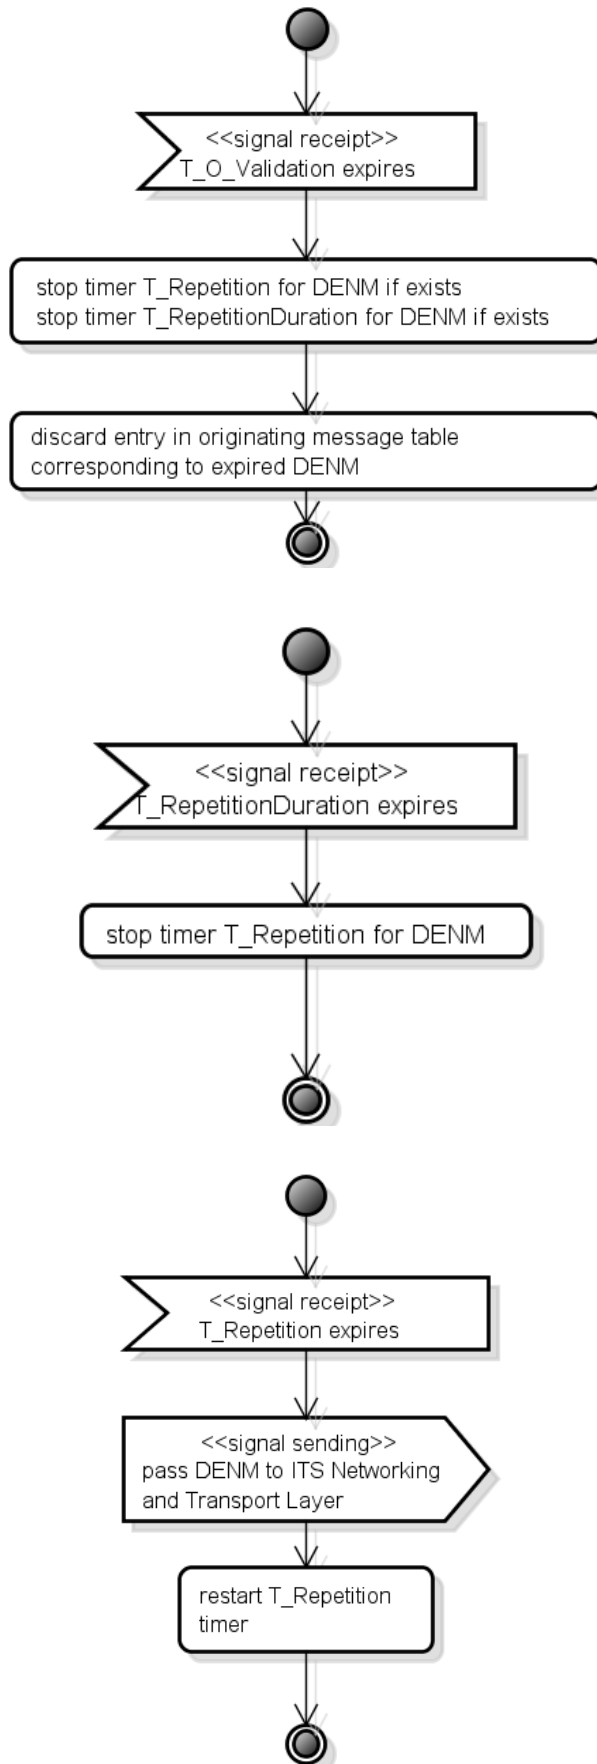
<<signal receipt>>
T_O_Validation expires

stop timer T_Repetition for DENM if exists
stop timer T_RepetitionDuration for DENM if exists

discard entry in originating message table corresponding to expired DENM

<<signal receipt>>
T_RepetitionDuration expires

stop timer T_Repetition for DENM

<<signal receipt>>
T_Repetition expires

<<signal sending>>
pass DENM to ITS Networking and Transport Layer

restart T_Repetition timer